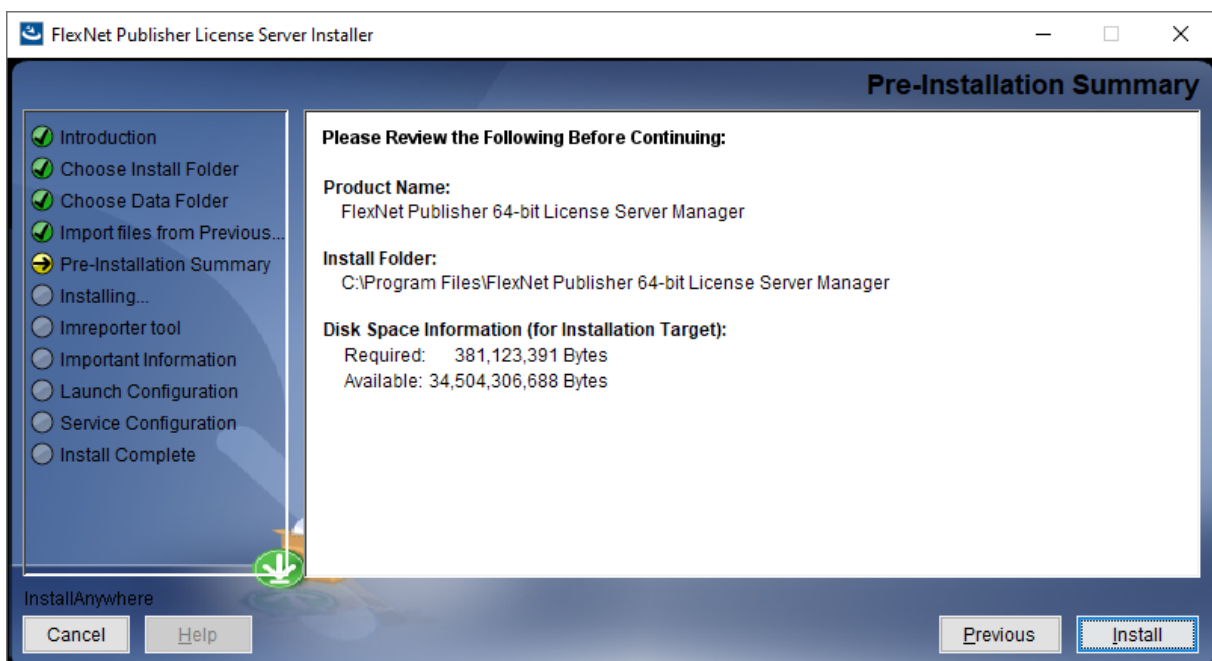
FlexNet Publisher License Server Installer

Pre-Installation Summary

Introduction
Choose Install Folder
Choose Data Folder
Import files from Previous...
Pre-Installation Summary
Installing...
lmreporter tool
Important Information
Launch Configuration
Service Configuration
Install Complete

Please Review the Following Before Continuing:

Product Name:
FlexNet Publisher 64-bit License Server Manager

Install Folder:
C:\Program Files\FlexNet Publisher 64-bit License Server Manager

Disk Space Information (for Installation Target):
Required: 381,123,391 Bytes
Available: 34,504,306,688 Bytes

InstallAnywhere

Cancel
Help
Previous
Install